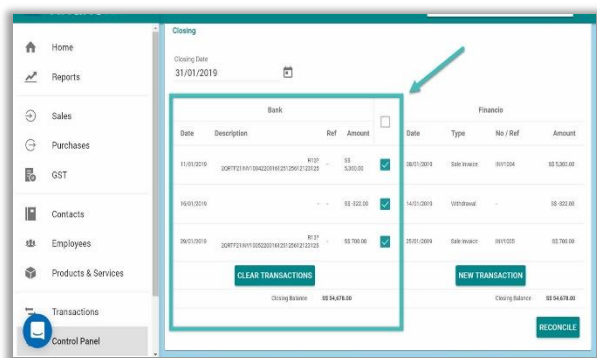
Home
Reports
Sales
Purchases
GST
Contacts
Employees
Products & Services
Transactions
Control Panel

Closing

Closing Date
31/01/2019

Bank

| Date | Description | Ref | Amount |
|---|---|---|---|
| 11/01/2019 | 2ORTF21NY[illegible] | R13* | S$ 5,300.00 |
| 19/01/2019 | | | S$ -322.00 |
| 29/01/2019 | 2ORTF21NY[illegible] | R13* | S$ 700.00 |

CLEAR TRANSACTIONS

Closing Balance S$ 54,678.00

Financio

| Date | Type | No / Ref | Amount |
|---|---|---|---|
| 08/01/2019 | Sale Invoice | INV1004 | S$ 5,300.00 |
| 14/01/2019 | Withdrawal | - | S$ -322.00 |
| 25/01/2019 | Sale Invoice | INV1005 | S$ 700.00 |

NEW TRANSACTION

Closing Balance S$ 54,678.00

RECONCILE